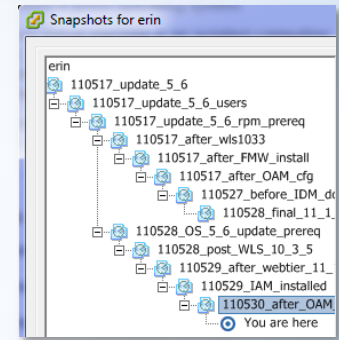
Snapshots for erin

erin
110517_update_5_6
110517_update_5_6_users
110517_update_5_6_rpm_prereq
110517_after_wls1033
110517_after_FMW_install
110517_after_OAM_cfg
110527_before_IDM_d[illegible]
110528_final_11_1_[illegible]
110528_OS_5_6_update_prereq
110528_post_WLS_10_3_5
110529_after_webtier_11_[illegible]
110529_IAM_installed
110530_after_OAM_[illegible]
You are here